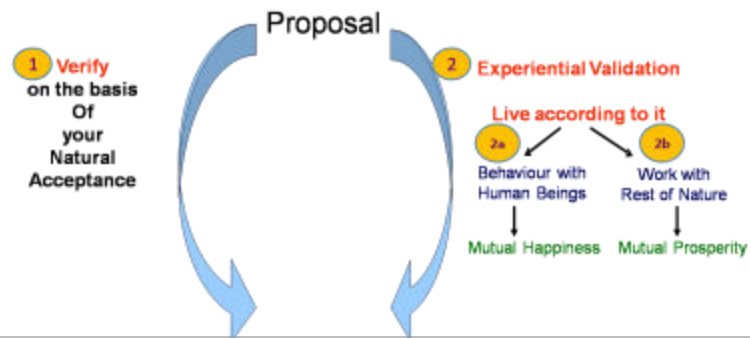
Proposal

1 Verify
on the basis
Of
your
Natural
Acceptance

2 Experiential Validation

Live according to it

2a
Behaviour with
Human Beings

2b
Work with
Rest of Nature

Mutual Happiness

Mutual Prosperity